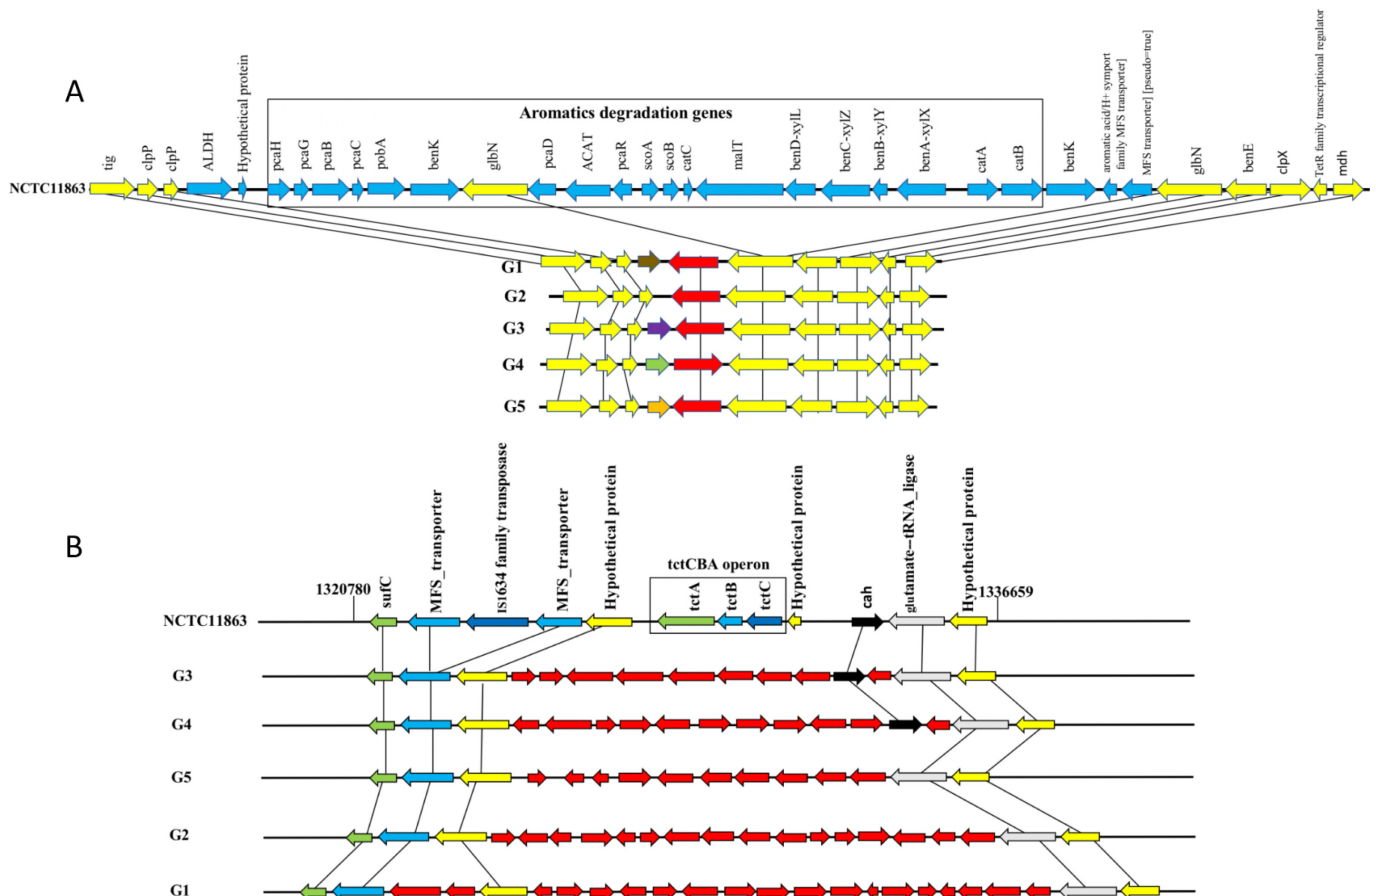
A

Aromatics degradation genes

tig
clpP
clpP
ALDH
Hypothetical protein
pcaH
pcaG
pcaB
pcaC
pobA
benK
glbN
pcaD
ACAT
pcaR
scoA
scoB
catC
malT
benD-xylL
benC-xylZ
benB-xylY
benA-xylX
catA
catB
benK
aromatic acid/H+ symport family MFS transporter
MFS transporter] [pseudo=true]
glbN
benE
clpX
TetR family transcriptional regulator
mdh

NCTC11863

G1
G2
G3
G4
G5

B

tctCBA operon

1320780
sufC
MFS_transporter
IS1634 family transposase
MFS_transporter
Hypothetical protein
tctA
tctB
tctC
Hypothetical protein
cah
glutamate--tRNA_ligase
Hypothetical protein
1336659

NCTC11863
G3
G4
G5
G2
G1